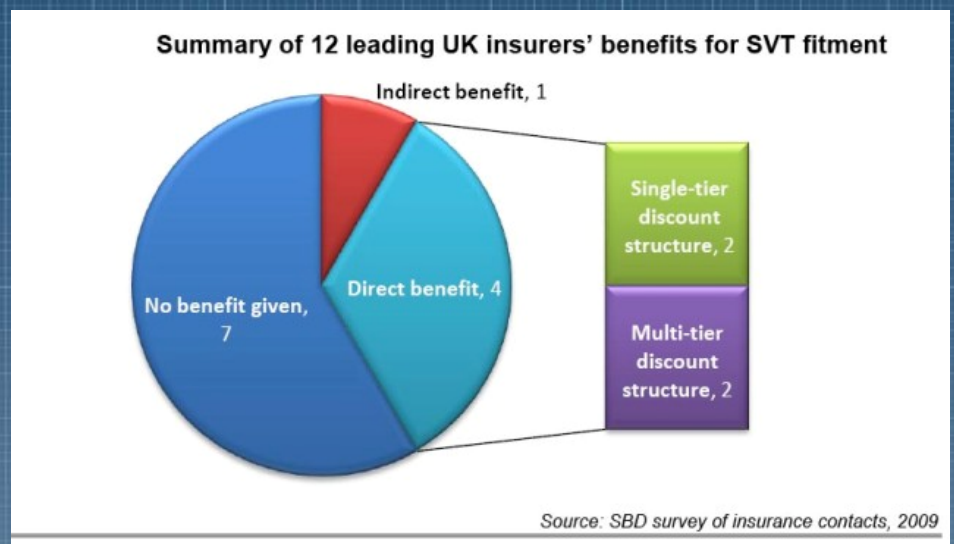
Summary of 12 leading UK insurers' benefits for SVT fitment

Indirect benefit, 1

No benefit given, 7

Direct benefit, 4

Single-tier discount structure, 2

Multi-tier discount structure, 2

Source: SBD survey of insurance contacts, 2009